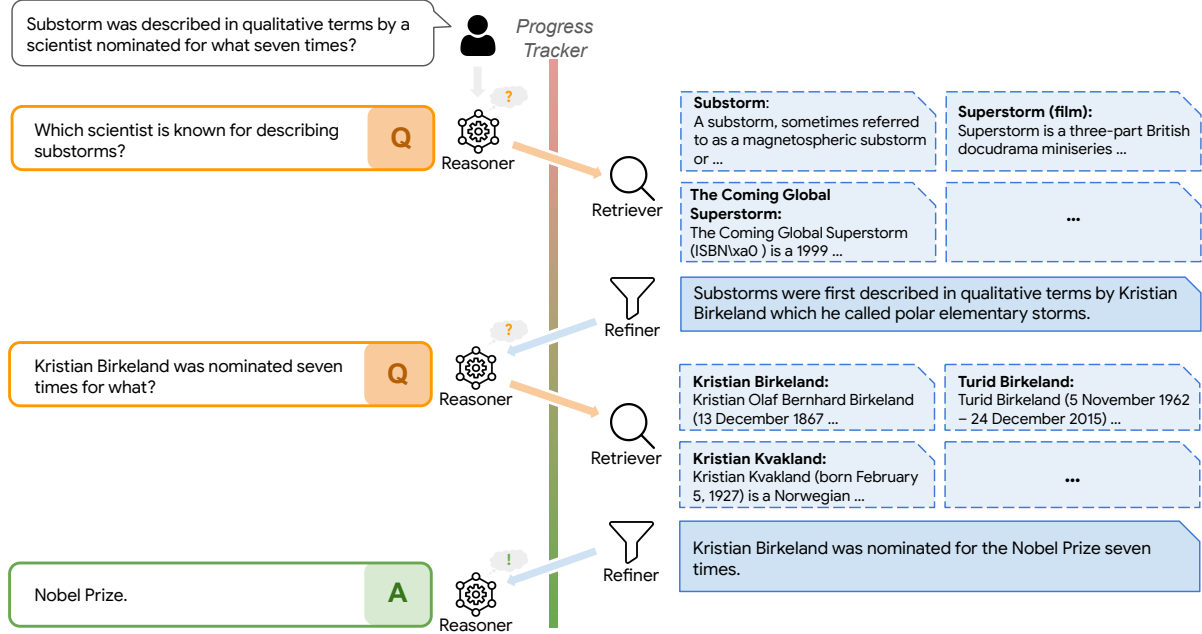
Substorm was described in qualitative terms by a scientist nominated for what seven times?

Progress Tracker

?

Which scientist is known for describing substorms?

Q

Reasoner

Retriever

**Substorm**: A substorm, sometimes referred to as a magnetospheric substorm or ...

**Superstorm (film):** Superstorm is a three-part British docudrama miniseries ...

**The Coming Global Superstorm:** The Coming Global Superstorm (ISBN\xa0 ) is a 1999 ...

...

Refiner

Substorms were first described in qualitative terms by Kristian Birkeland which he called polar elementary storms.

?

Kristian Birkeland was nominated seven times for what?

Q

Reasoner

Retriever

**Kristian Birkeland:** Kristian Olaf Bernhard Birkeland (13 December 1867 ...

**Turid Birkeland:** Turid Birkeland (5 November 1962 – 24 December 2015) ...

**Kristian Kvakland:** Kristian Kvakland (born February 5, 1927) is a Norwegian ...

...

Refiner

Kristian Birkeland was nominated for the Nobel Prize seven times.

!

Nobel Prize.

A

Reasoner